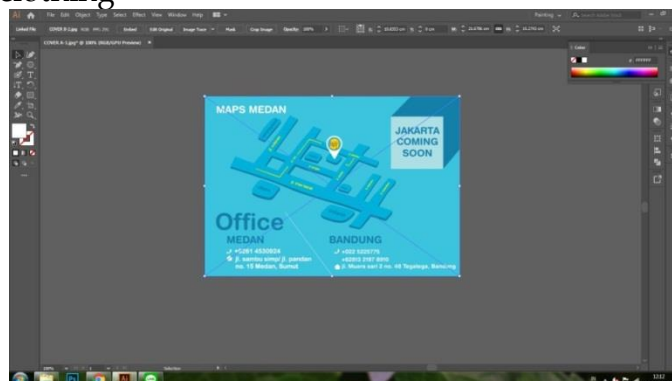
clothing

Ai File Edit Object Type Select Effect View Window Help

Painting

Linked File COVER 8-1.jpg Embed Edit Original Image Trace Mask Crop Image Opacity: 100%

COVER 8-1.jpg* @ 100% (RGB/GPU Preview)

Color

MAPS MEDAN

JAKARTA COMING SOON

Office

MEDAN

+6261 4530604

jl. sambu simpi jl. perdan no. 15 Medan, Sumut

BANDUNG

+022 5205775

+62813 2187 8815

Jl. Muara sari 3 no. 48 Tegalega, Bandung

100%

Selection

1212